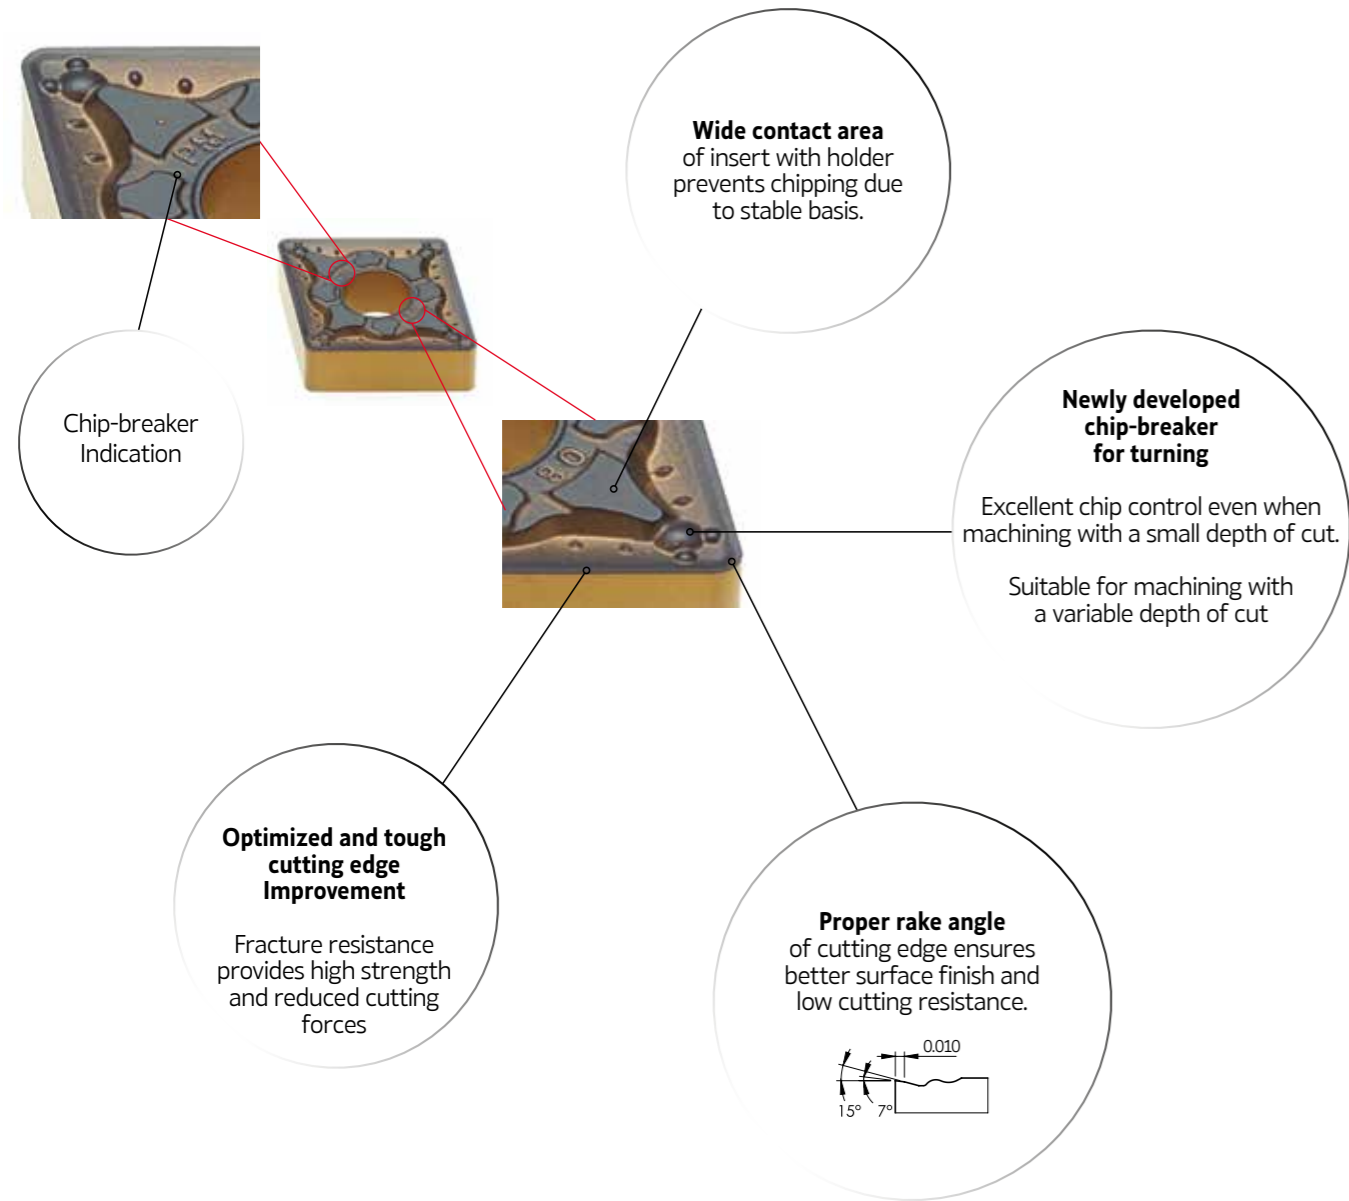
PM

Wide contact area
of insert with holder prevents chipping due to stable basis.

Chip-breaker Indication

Newly developed chip-breaker for turning

Excellent chip control even when machining with a small depth of cut.

Suitable for machining with a variable depth of cut

Optimized and tough cutting edge Improvement

Fracture resistance provides high strength and reduced cutting forces

Proper rake angle
of cutting edge ensures better surface finish and low cutting resistance.

0.010
15°
7°